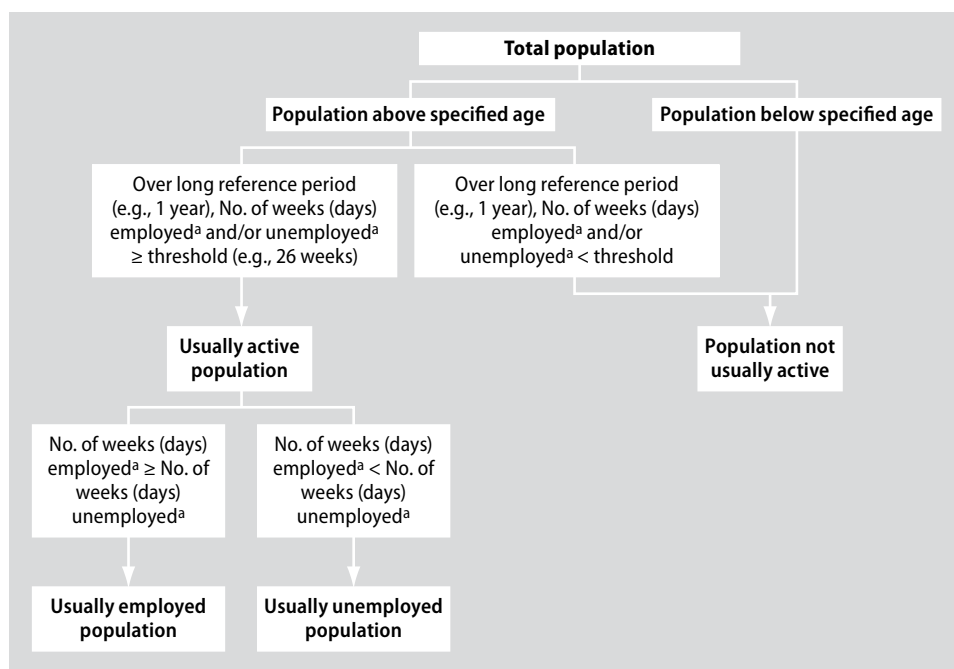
Total population

Population above specified age

Population below specified age

Over long reference period (e.g., 1 year), No. of weeks (days) employed$^a$ and/or unemployed$^a$ ≥ threshold (e.g., 26 weeks)

Over long reference period (e.g., 1 year), No. of weeks (days) employed$^a$ and/or unemployed$^a$ < threshold

Usually active population

Population not usually active

No. of weeks (days) employed$^a$ ≥ No. of weeks (days) unemployed$^a$

No. of weeks (days) employed$^a$ < No. of weeks (days) unemployed$^a$

Usually employed population

Usually unemployed population